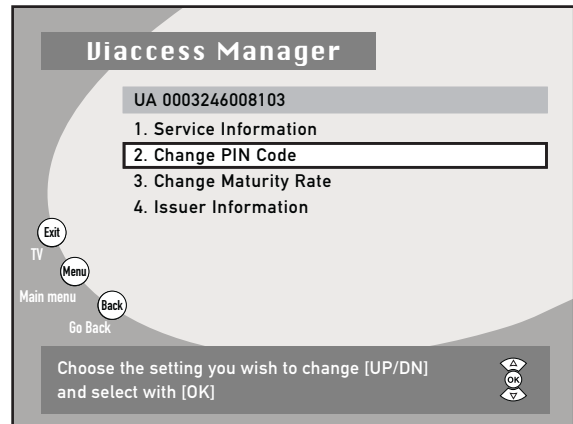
Viaccess Manager

UA 0003246008103

1. Service Information

2. Change PIN Code

3. Change Maturity Rate

4. Issuer Information

Exit
TV

Menu
Main menu

Back
Go Back

Choose the setting you wish to change [UP/DN] and select with [OK]

OK